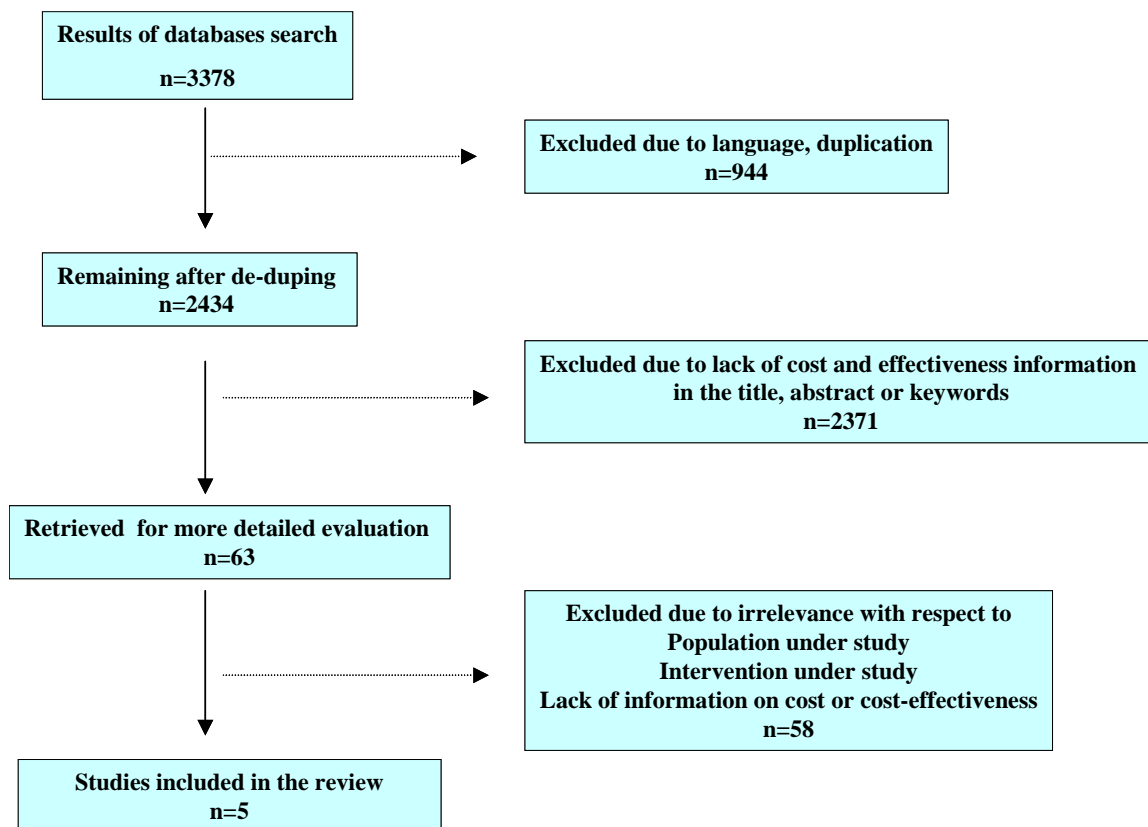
Results of databases search
n=3378

Excluded due to language, duplication
n=944

Remaining after de-duping
n=2434

Excluded due to lack of cost and effectiveness information in the title, abstract or keywords
n=2371

Retrieved for more detailed evaluation
n=63

Excluded due to irrelevance with respect to
Population under study
Intervention under study
Lack of information on cost or cost-effectiveness
n=58

Studies included in the review
n=5